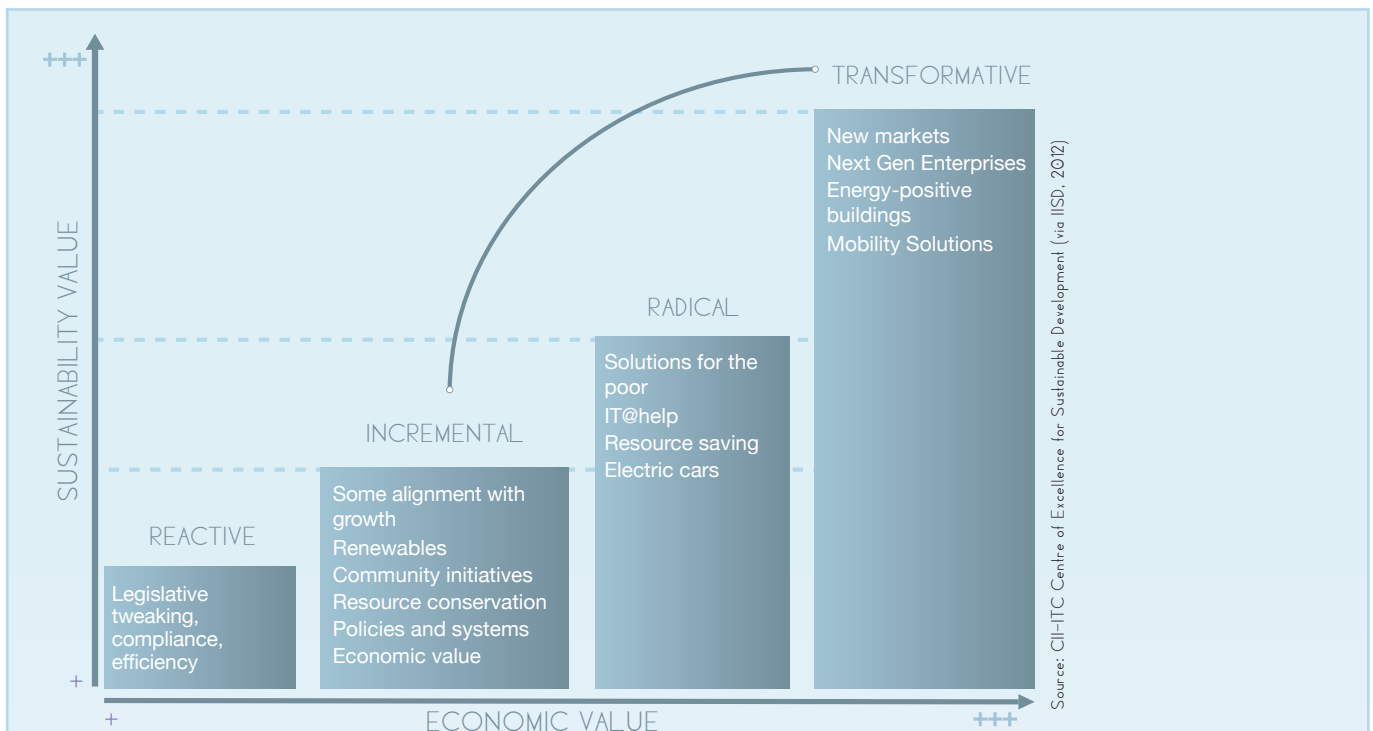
+++

SUSTAINABILITY VALUE

TRANSFORMATIVE

New markets
Next Gen Enterprises
Energy-positive buildings
Mobility Solutions

RADICAL

Solutions for the poor
IT@help
Resource saving
Electric cars

INCREMENTAL

Some alignment with growth
Renewables
Community initiatives
Resource conservation
Policies and systems
Economic value

REACTIVE

Legislative tweaking, compliance, efficiency

+

+

ECONOMIC VALUE

+++

Source: CII-ITC Centre of Excellence for Sustainable Development (via IISD, 2012)